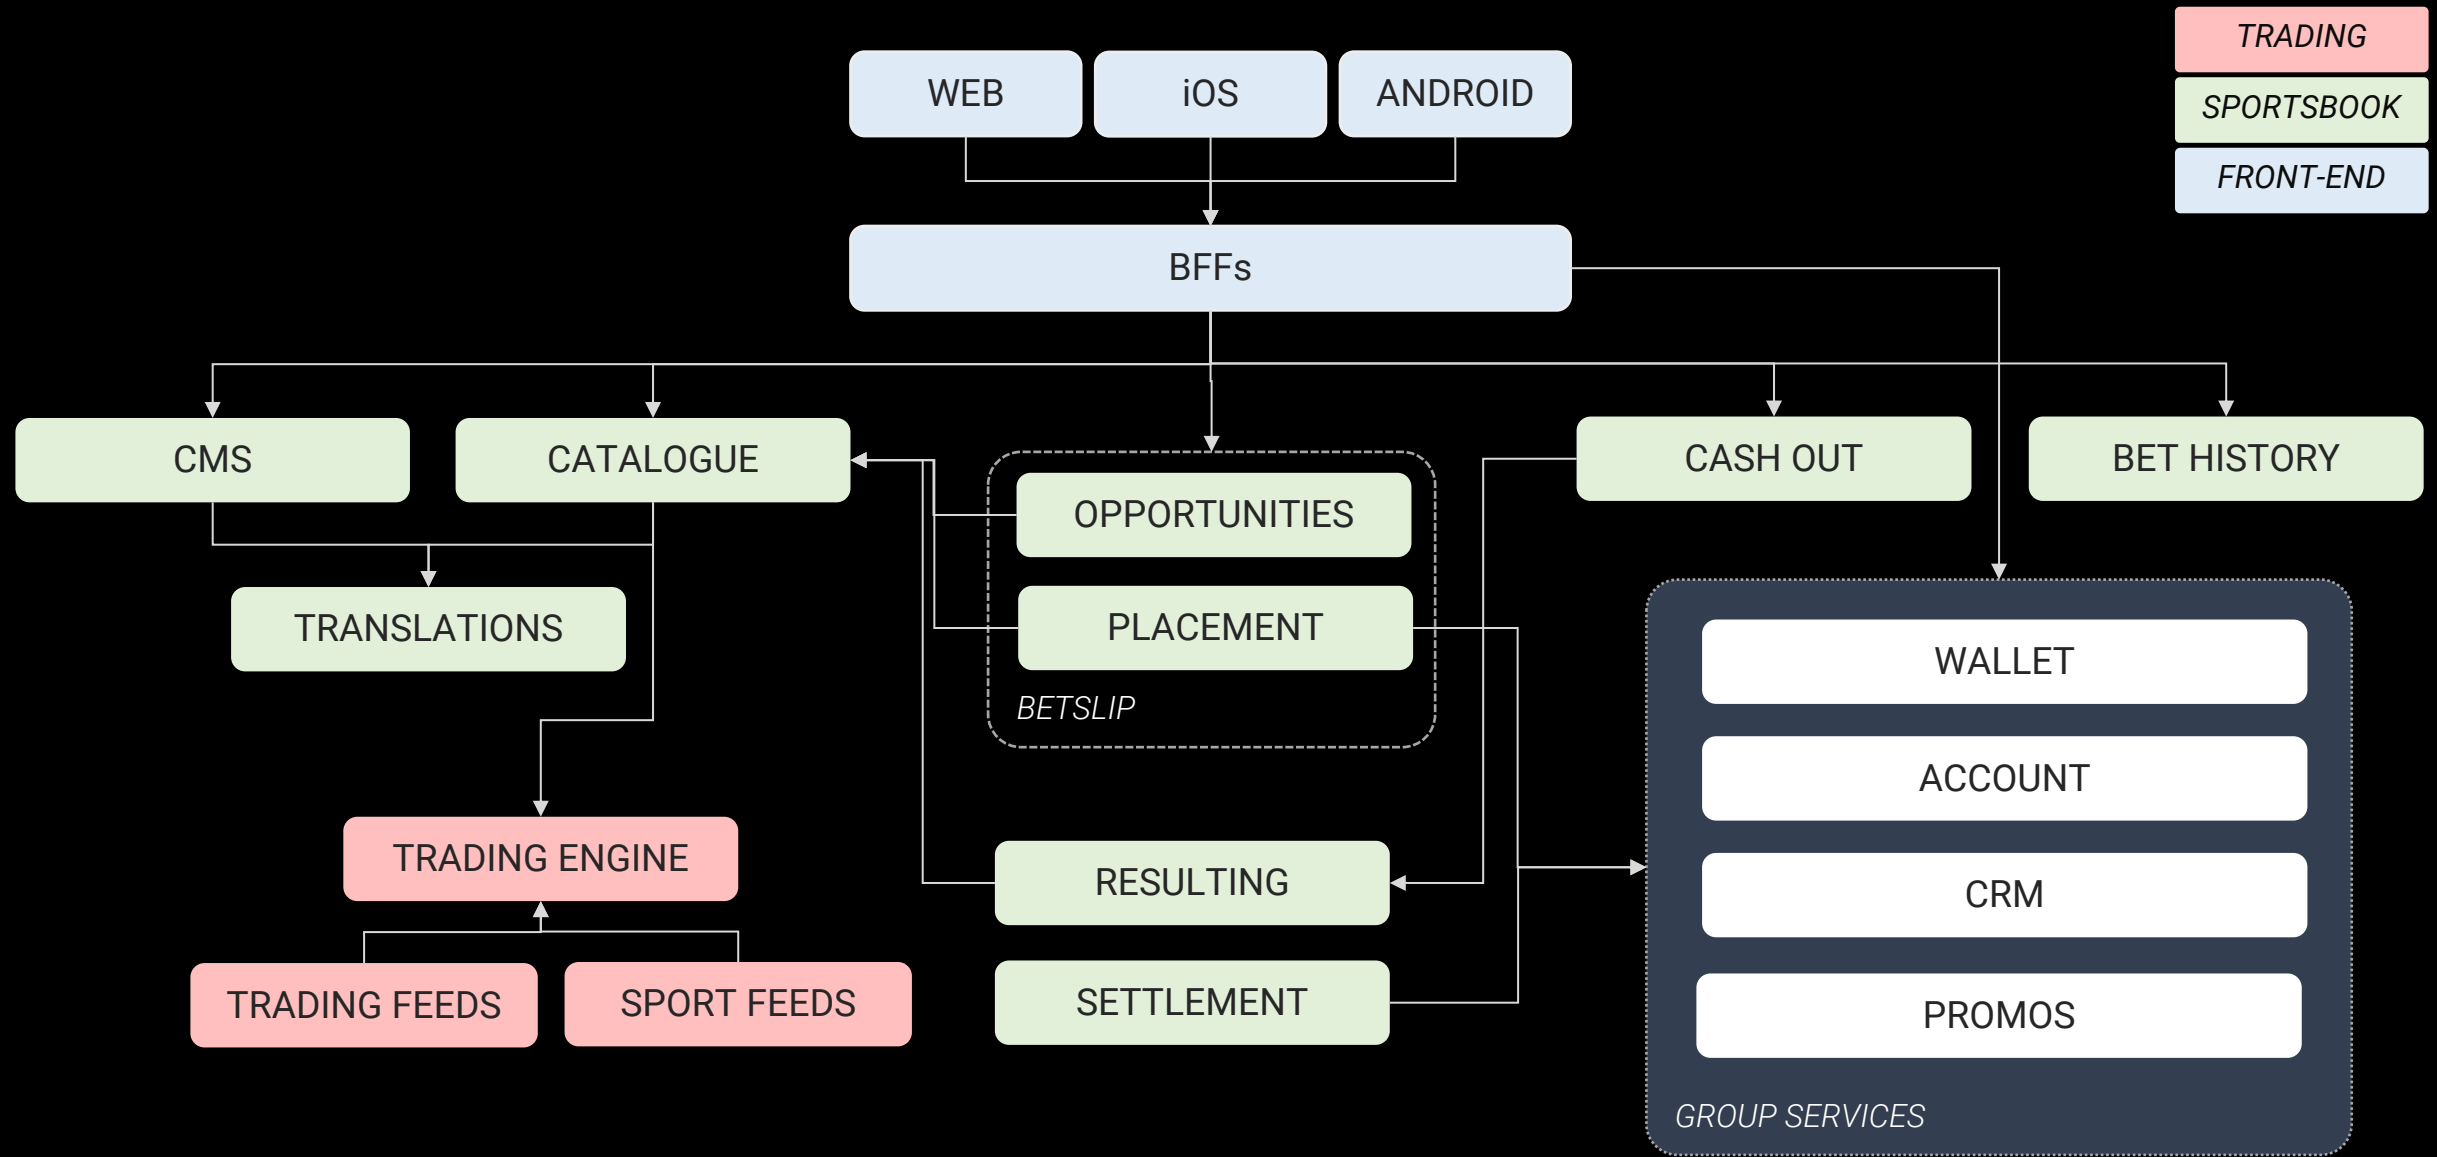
TRADING
SPORTSBOOK
FRONT-END

WEB
iOS
ANDROID

BFFs

CMS
CATALOGUE
OPPORTUNITIES
PLACEMENT
BETSLIP
CASH OUT
BET HISTORY

TRANSLATIONS

WALLET
ACCOUNT
CRM
PROMOS
GROUP SERVICES

TRADING ENGINE
RESULTING

TRADING FEEDS
SPORT FEEDS
SETTLEMENT